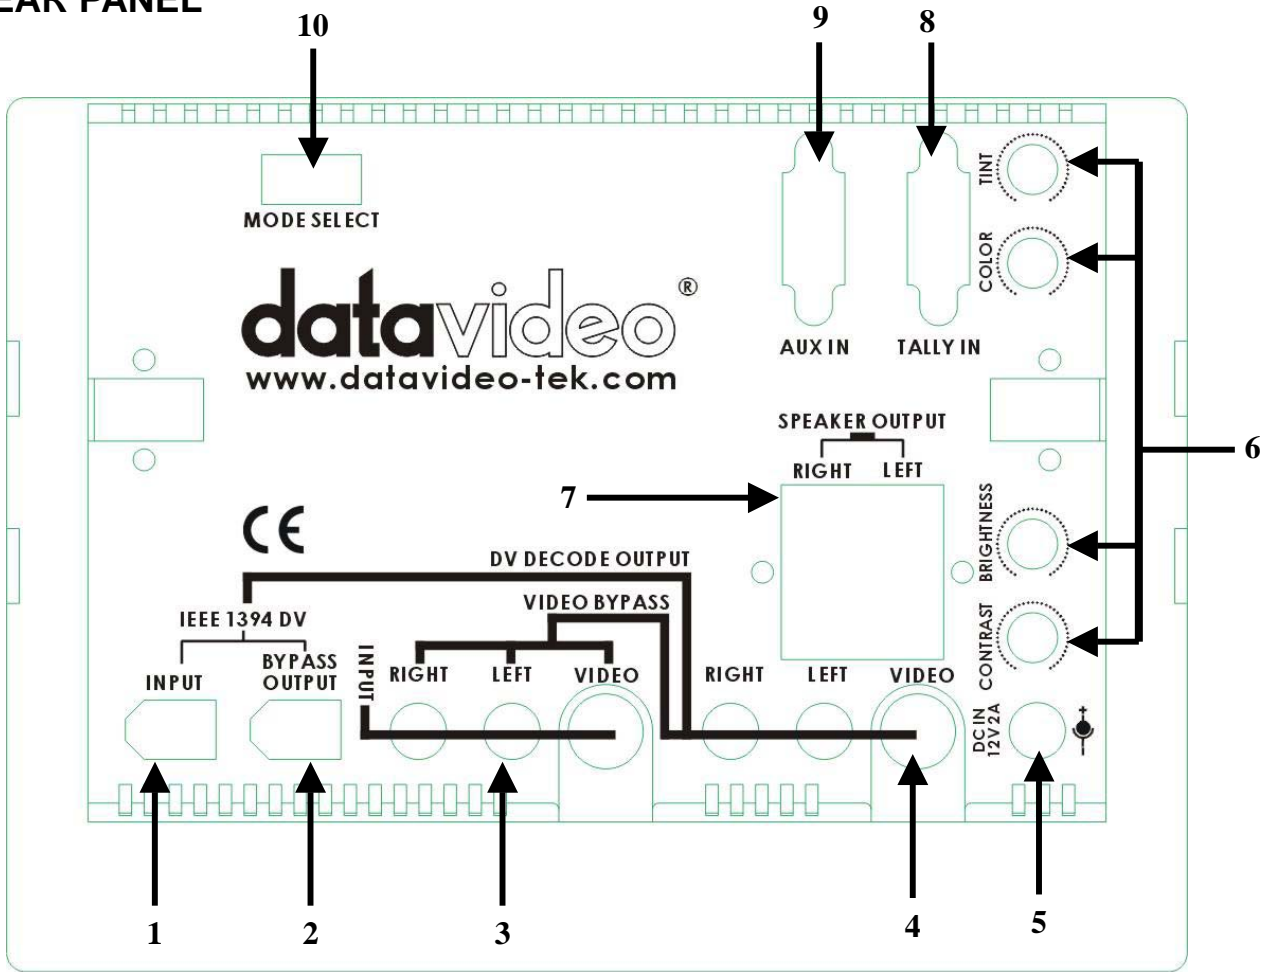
EAR PANEL

10

9

8

MODE SELECT

datavideo®
www.datavideo-tek.com

AUX IN

TALLY IN

TINT

COLOR

SPEAKER OUTPUT
RIGHT LEFT

6

7

BRIGHTNESS

CE

DV DECODE OUTPUT

VIDEO BYPASS

CONTRAST

IEEE 1394 DV

INPUT

BYPASS OUTPUT

INPUT

RIGHT LEFT VIDEO

RIGHT LEFT VIDEO

DC IN 12V 2A

1

2

3

4

5